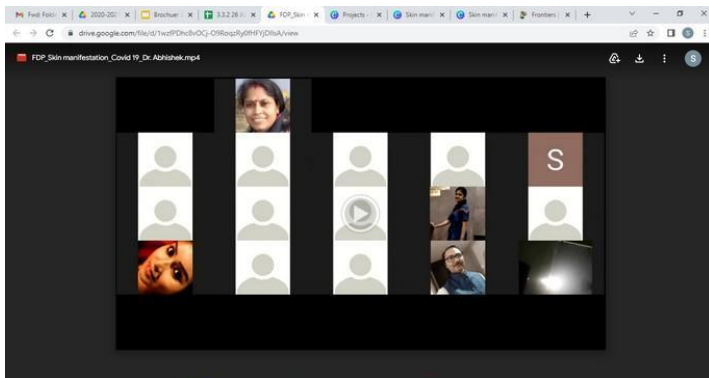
Fwd: Folo | 2020-202 | Brochure | 3.3.2 26 | FDP_Skin | Projects | Skin mani | Skin mani | Frontiers | +

drive.google.com/file/d/1wzfPDhc8vOCj-O9RoqzRy0fHFYjDIlsA/view

FDP_Skin manifestation_Covid 19_Dr. Abhishek.mp4

S

S